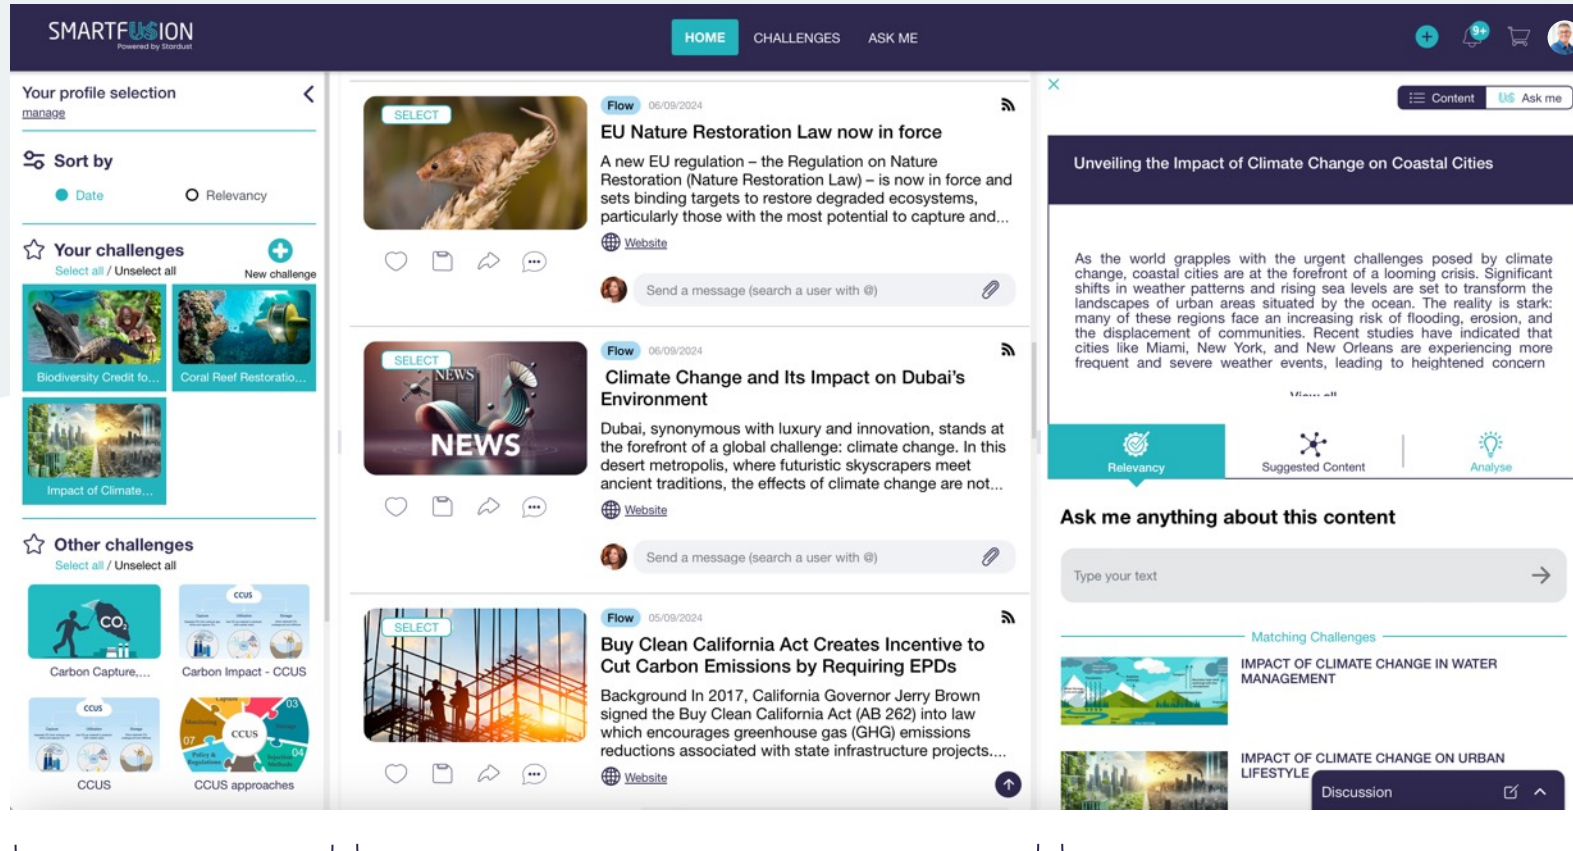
SMARTFUSION
Powered by Stardust

HOME CHALLENGES ASK ME

9+

Your profile selection
manage

Sort by
Date Relevancy

Your challenges
Select all / Unselect all
New challenge

Biodiversity Credit fo...
Coral Reef Restoratio...
Impact of Climate...

Other challenges
Select all / Unselect all

Carbon Capture,...
Carbon Impact - CCUS
CCUS
CCUS approaches

SELECT
Flow 06/09/2024
EU Nature Restoration Law now in force
A new EU regulation – the Regulation on Nature Restoration (Nature Restoration Law) – is now in force and sets binding targets to restore degraded ecosystems, particularly those with the most potential to capture and...
Website
Send a message (search a user with @)

SELECT
NEWS
Flow 06/09/2024
Climate Change and Its Impact on Dubai's Environment
Dubai, synonymous with luxury and innovation, stands at the forefront of a global challenge: climate change. In this desert metropolis, where futuristic skyscrapers meet ancient traditions, the effects of climate change are not...
Website
Send a message (search a user with @)

SELECT
Flow 05/09/2024
Buy Clean California Act Creates Incentive to Cut Carbon Emissions by Requiring EPDs
Background In 2017, California Governor Jerry Brown signed the Buy Clean California Act (AB 262) into law which encourages greenhouse gas (GHG) emissions reductions associated with state infrastructure projects....
Website

×
Content Ask me

Unveiling the Impact of Climate Change on Coastal Cities

As the world grapples with the urgent challenges posed by climate change, coastal cities are at the forefront of a looming crisis. Significant shifts in weather patterns and rising sea levels are set to transform the landscapes of urban areas situated by the ocean. The reality is stark: many of these regions face an increasing risk of flooding, erosion, and the displacement of communities. Recent studies have indicated that cities like Miami, New York, and New Orleans are experiencing more frequent and severe weather events, leading to heightened concern

View all

Relevancy Suggested Content Analyse

Ask me anything about this content
Type your text

Matching Challenges
IMPACT OF CLIMATE CHANGE IN WATER MANAGEMENT
IMPACT OF CLIMATE CHANGE ON URBAN LIFESTYLE

Discussion